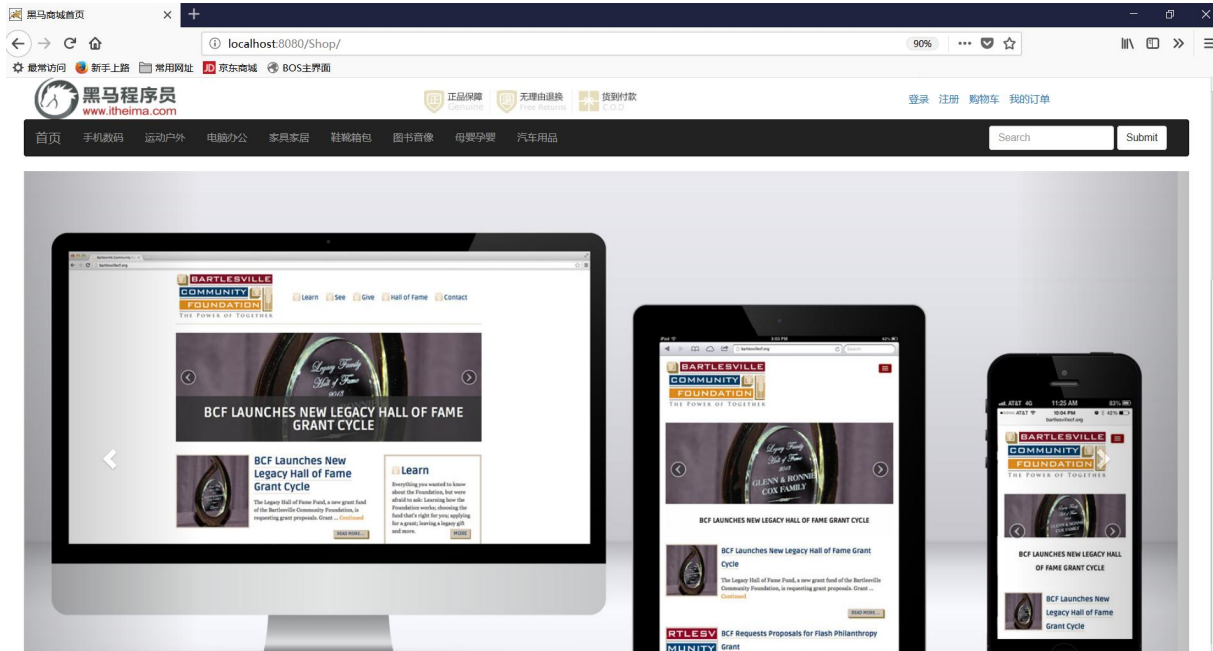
黑马商城首页

localhost:8080/Shop/

90%

最常访问 新手上路 常用网址 京东商城 BOS主界面

黑马程序员
www.itheima.com

正品保障 Genuine 无理由退换 Free Returns 货到付款 C.O.D

登录 注册 购物车 我的订单

首页 手机数码 运动户外 电脑办公 家具家居 鞋靴箱包 图书音像 母婴孕婴 汽车用品

Search

Submit

BARTLESVILLE COMMUNITY FOUNDATION
THE POWER OF TOGETHER

Learn See Give Hall of Fame Contact

BCF LAUNCHES NEW LEGACY HALL OF FAME GRANT CYCLE

BCF Launches New Legacy Hall of Fame Grant Cycle

The Legacy Hall of Fame Fund, a new grant fund of the Bartlesville Community Foundation, is requesting grant proposals. Grant ... Continued

READ MORE

Learn

Everything you wanted to know about the Foundation, but were afraid to ask: Learning how the Foundation works; choosing the fund that's right for you; applying for a grant; leaving a legacy gift and more.

MORE

BARTLESVILLE COMMUNITY FOUNDATION
THE POWER OF TOGETHER

BCF LAUNCHES NEW LEGACY HALL OF FAME GRANT CYCLE

BCF Launches New Legacy Hall of Fame Grant Cycle

The Legacy Hall of Fame Fund, a new grant fund of the Bartlesville Community Foundation, is requesting grant proposals. Grant ... Continued

READ MORE

BCF Requests Proposals for Flash Philanthropy Grant

BARTLESVILLE COMMUNITY FOUNDATION
THE POWER OF TOGETHER

BCF LAUNCHES NEW LEGACY HALL OF FAME GRANT CYCLE

BCF Launches New Legacy Hall of Fame Grant Cycle